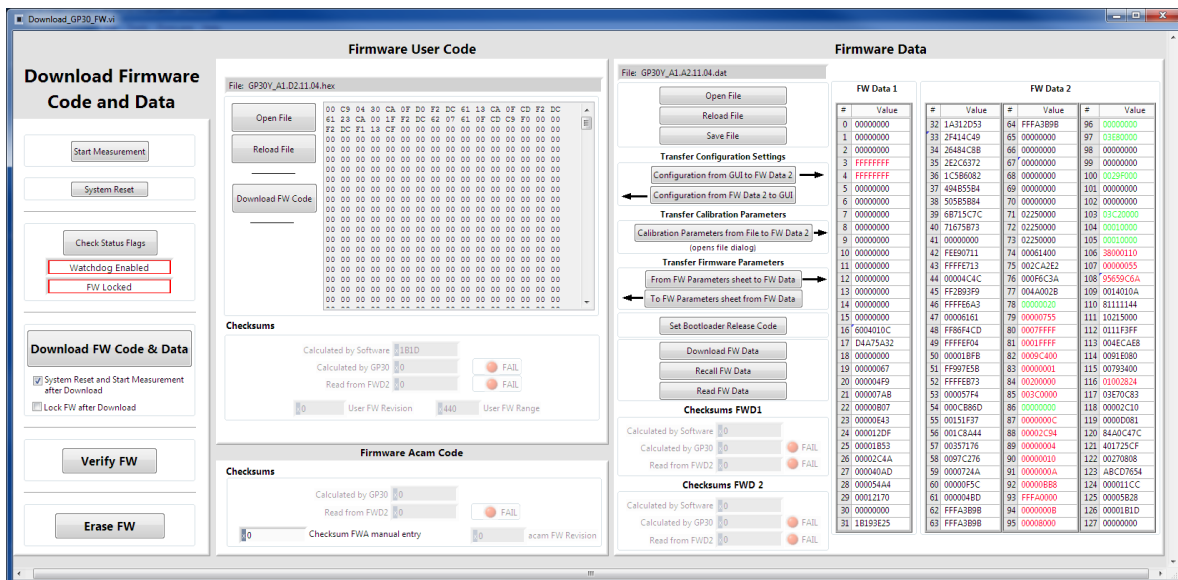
Download_GP30_FW.vi

Download Firmware Code and Data

Start Measurement

System Reset

Check Status Flags

Watchdog Enabled

FW Locked

Download FW Code & Data

System Reset and Start Measurement after Download

Lock FW after Download

Verify FW

Erase FW

Firmware User Code

File: GP30Y_A1.D2.11.04.hex

Open File

Reload File

Download FW Code

00 C9 04 30 CA 0F D0 F2 DC 61 13 CA 0F CD F2 DC
61 23 CA 00 1F F2 DC 62 07 61 0F CD C9 F0 00 00
F2 DC F1 13 CF 00 00 00 00 00 00 00 00 00 00 00

Checksums

Calculated by Software 1B1D

Calculated by GP30 0 FAIL

Read from FWD2 0 FAIL

0 User FW Revision 440 User FW Range

Firmware Acam Code

Checksums

Calculated by GP30 0

Read from FWD2 0 FAIL

0 Checksum FWA manual entry 0 acam FW Revision

Firmware Data

File: GP30Y_A1.A2.11.04.dat

Open File

Reload File

Save File

Transfer Configuration Settings

Configuration from GUI to FW Data 2

Configuration from FW Data 2 to GUI

Transfer Calibration Parameters

Calibration Parameters from File to FW Data 2

(opens file dialog)

Transfer Firmware Parameters

From FW Parameters sheet to FW Data

To FW Parameters sheet from FW Data

Set Bootloader Release Code

Download FW Data

Recall FW Data

Read FW Data

Checksums FWD1

Calculated by Software 0

Calculated by GP30 0 FAIL

Read from FWD2 0 FAIL

Checksums FWD 2

Calculated by Software 0

Calculated by GP30 0 FAIL

Read from FWD2 0 FAIL

FW Data 1

| # | Value |
|---|---|
| 0 | 00000000 |
| 1 | 00000000 |
| 2 | 00000000 |
| 3 | FFFFFFFF |
| 4 | FFFFFFFF |
| 5 | 00000000 |
| 6 | 00000000 |
| 7 | 00000000 |
| 8 | 00000000 |
| 9 | 00000000 |
| 10 | 00000000 |
| 11 | 00000000 |
| 12 | 00000000 |
| 13 | 00000000 |
| 14 | 00000000 |
| 15 | 00000000 |
| 16 | 6004010C |
| 17 | D4A75A32 |
| 18 | 00000000 |
| 19 | 00000067 |
| 20 | 000004F9 |
| 21 | 000007AB |
| 22 | 00000B07 |
| 23 | 00000E43 |
| 24 | 000012DF |
| 25 | 00001853 |
| 26 | 00002C4A |
| 27 | 000040AD |
| 28 | 000054A4 |
| 29 | 00012170 |
| 30 | 00000000 |
| 31 | 1B193E25 |

FW Data 2

| # | Value | # | Value | # | Value |
|---|---|---|---|---|---|
| 32 | 1A312D53 | 64 | FFFA3B9B | 96 | 00000000 |
| 33 | 2F414C49 | 65 | 00000000 | 97 | 03E80000 |
| 34 | 26484C8B | 66 | 00000000 | 98 | 00000000 |
| 35 | 2E2C6372 | 67 | 00000000 | 99 | 00000000 |
| 36 | 1C5B6082 | 68 | 00000000 | 100 | 0028F000 |
| 37 | 494B55B4 | 69 | 00000000 | 101 | 00000000 |
| 38 | 505B5B84 | 70 | 00000000 | 102 | 00000000 |
| 39 | 6B715C7C | 71 | 02250000 | 103 | 03C20000 |
| 40 | 71675B73 | 72 | 02250000 | 104 | 00010000 |
| 41 | 00000000 | 73 | 02250000 | 105 | 00010000 |
| 42 | FEE90711 | 74 | 00061400 | 106 | 38000110 |
| 43 | FFFFE713 | 75 | 002CA2E2 | 107 | 00000055 |
| 44 | 00004C4C | 76 | 000F6C3A | 108 | 05659C6A |
| 45 | FF2B93F9 | 77 | 004A002B | 109 | 0014010A |
| 46 | FFFFE6A3 | 78 | 00000020 | 110 | 81111144 |
| 47 | 00006161 | 79 | 00000755 | 111 | 10215000 |
| 48 | FF86F4CD | 80 | 0007FFFF | 112 | 0111F3FF |
| 49 | FFFFEF04 | 81 | 0001FFFF | 113 | 004ECAE8 |
| 50 | 00001BFB | 82 | 0009C400 | 114 | 0091E080 |
| 51 | FF997E5B | 83 | 00000001 | 115 | 00793400 |
| 52 | FFFFEB73 | 84 | 00200000 | 116 | 01002824 |
| 53 | 000057F4 | 85 | 003C0000 | 117 | 03E70C83 |
| 54 | 000CB86D | 86 | 00000000 | 118 | 000002C10 |
| 55 | 00151F37 | 87 | 000000C | 119 | 0000D081 |
| 56 | 001C8A44 | 88 | 00002C94 | 120 | 8440C47C |
| 57 | 00357176 | 89 | 00000004 | 121 | 401725CF |
| 58 | 0097C276 | 90 | 00000010 | 122 | 00270808 |
| 59 | 0000724A | 91 | 0000000A | 123 | ABCD7654 |
| 60 | 00000F5C | 92 | 00000BB8 | 124 | 000011CC |
| 61 | 000004BD | 93 | FFFA0000 | 125 | 0000B528 |
| 62 | FFFA3B9B | 94 | 0000000B | 126 | 00001B1D |
| 63 | FFFA3B9B | 95 | 00008000 | 127 | 00000000 |